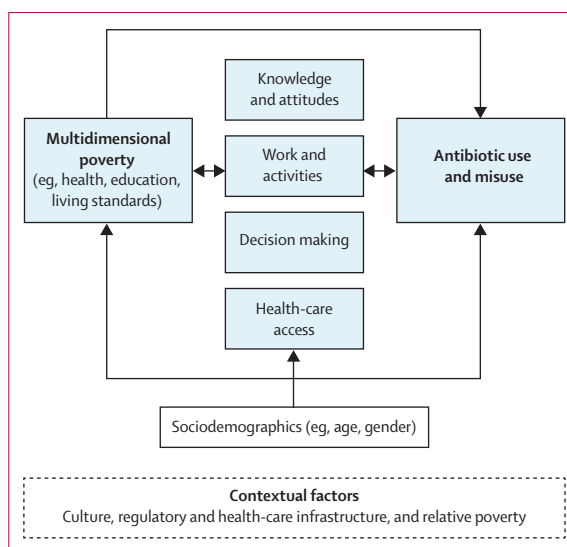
Multidimensional poverty
(eg, health, education, living standards)

Knowledge and attitudes

Work and activities

Decision making

Health-care access

Antibiotic use and misuse

Sociodemographics (eg, age, gender)

Contextual factors
Culture, regulatory and health-care infrastructure, and relative poverty